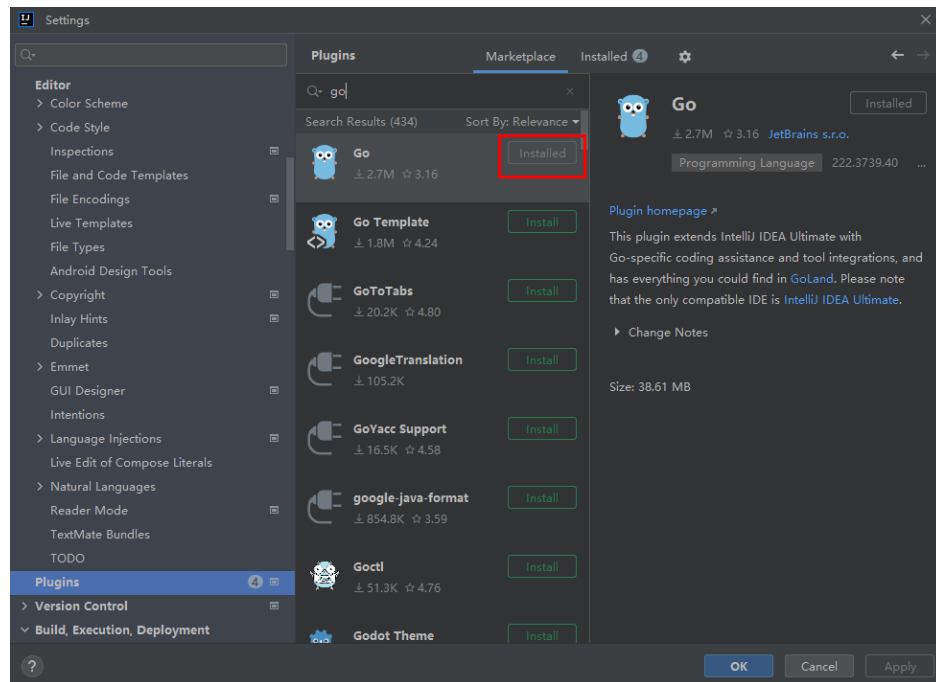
Settings

Editor
Color Scheme
Code Style
Inspections
File and Code Templates
File Encodings
Live Templates
File Types
Android Design Tools
Copyright
Inlay Hints
Duplicates
Emmet
GUI Designer
Intentions
Language Injections
Live Edit of Compose Literals
Natural Languages
Reader Mode
TextMate Bundles
TODO
Plugins 4
Version Control
Build, Execution, Deployment

Plugins
Marketplace
Installed 4

go
Search Results (434)
Sort By: Relevance

Go
2.7M 3.16
Installed

Go Template
1.8M 4.24
Install

GoToTabs
20.2K 4.80
Install

GoogleTranslation
105.2K
Install

GoYacc Support
16.5K 4.58
Install

google-java-format
854.8K 3.59
Install

Goctl
51.3K 4.76
Install

Godot Theme
Install

Go
Installed
2.7M 3.16 JetBrains s.r.o.
Programming Language 222.3739.40 ...

Plugin homepage ↗
This plugin extends IntelliJ IDEA Ultimate with Go-specific coding assistance and tool integrations, and has everything you could find in GoLand. Please note that the only compatible IDE is IntelliJ IDEA Ultimate.

Change Notes

Size: 38.61 MB

?
OK
Cancel
Apply